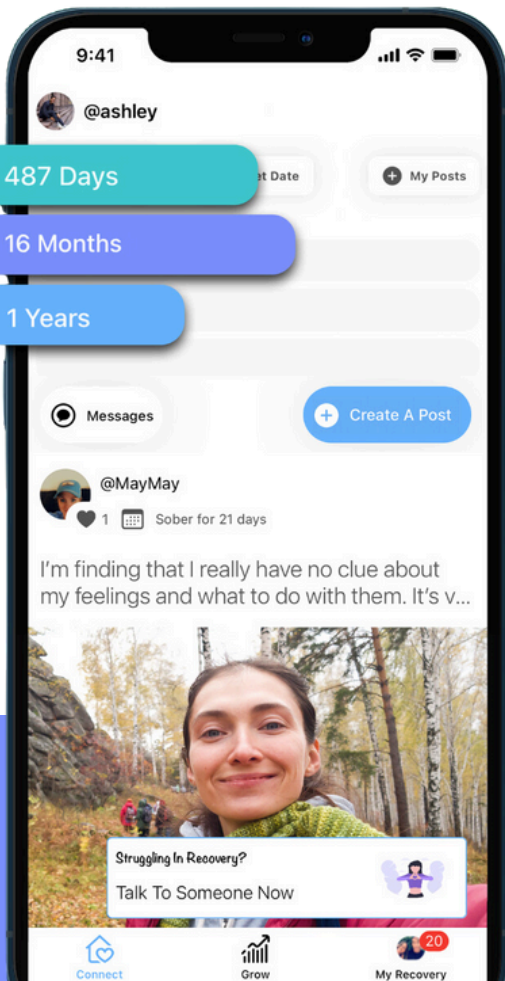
9:41

@ashley

487 Days

t Date

My Posts

16 Months

1 Years

Messages

Create A Post

@MayMay

1 Sober for 21 days

I'm finding that I really have no clue about my feelings and what to do with them. It's v...

Struggling In Recovery?

Talk To Someone Now

Connect

Grow

20

My Recovery